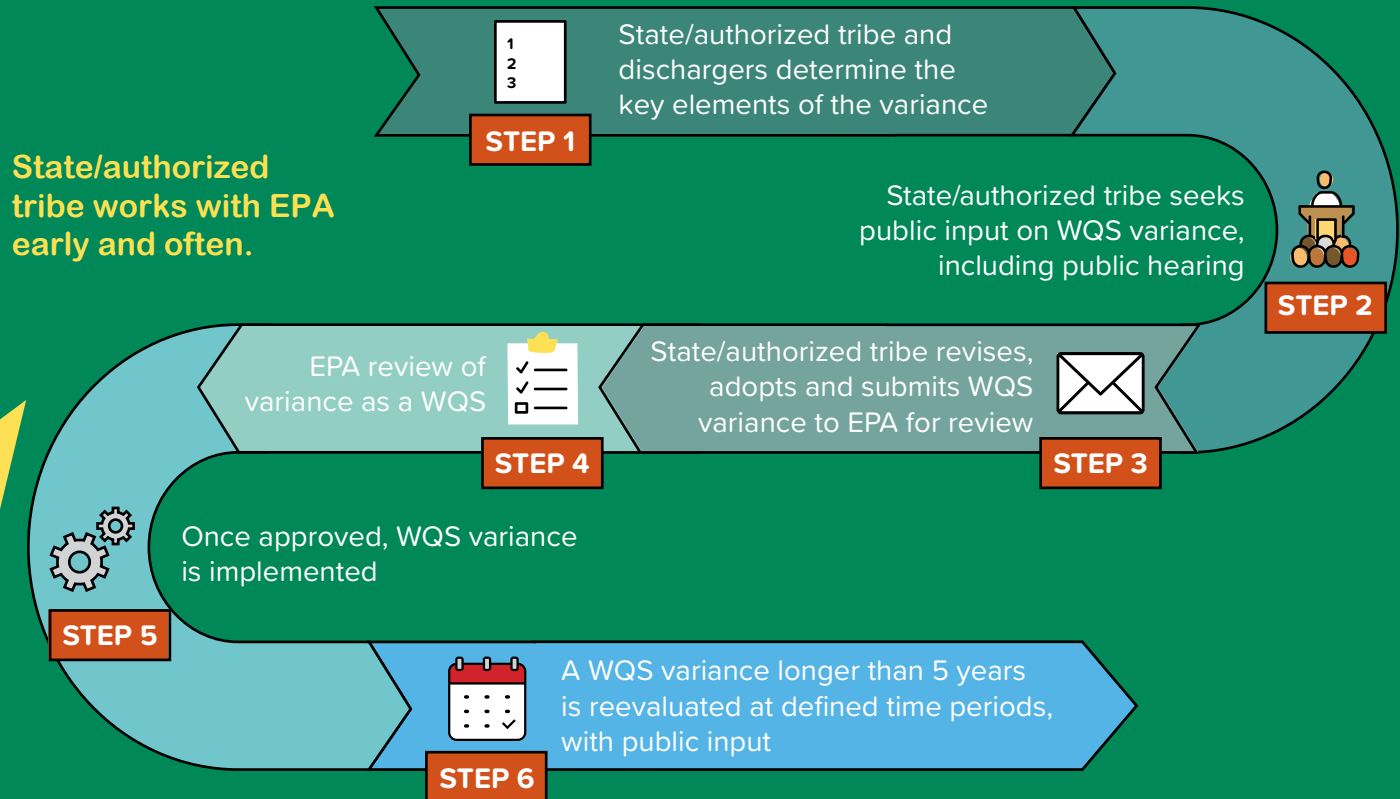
State/authorized tribe works with EPA early and often.

1
2
3

State/authorized tribe and dischargers determine the key elements of the variance

STEP 1

State/authorized tribe seeks public input on WQS variance, including public hearing

STEP 2

State/authorized tribe revises, adopts and submits WQS variance to EPA for review

STEP 3

EPA review of variance as a WQS

STEP 4

Once approved, WQS variance is implemented

STEP 5

A WQS variance longer than 5 years is reevaluated at defined time periods, with public input

STEP 6